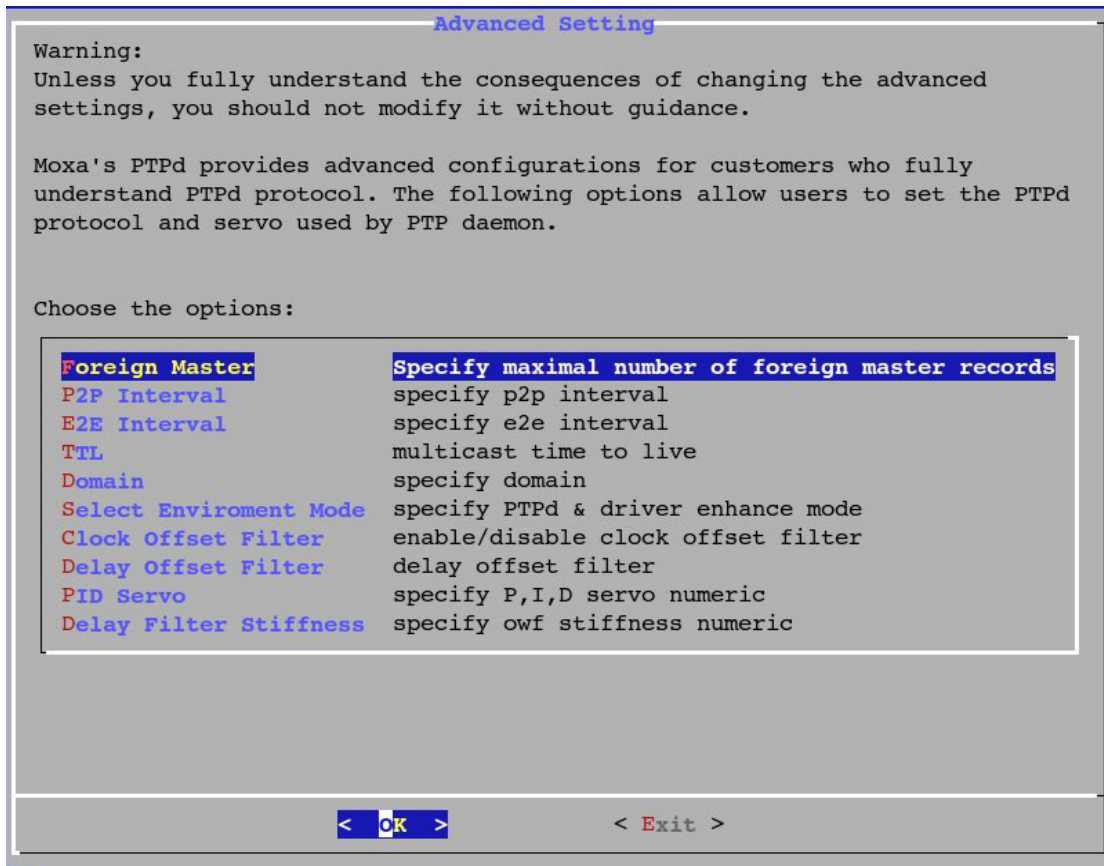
Advanced Setting

Warning:
Unless you fully understand the consequences of changing the advanced settings, you should not modify it without guidance.

Moxa's PTPd provides advanced configurations for customers who fully understand PTPd protocol. The following options allow users to set the PTPd protocol and servo used by PTP daemon.

Choose the options:

| | |
|---|---|
| Foreign Master | Specify maximal number of foreign master records |
| P2P Interval | specify p2p interval |
| E2E Interval | specify e2e interval |
| TTL | multicast time to live |
| Domain | specify domain |
| Select Enviroment Mode | specify PTPd & driver enhance mode |
| Clock Offset Filter | enable/disable clock offset filter |
| Delay Offset Filter | delay offset filter |
| PID Servo | specify P,I,D servo numeric |
| Delay Filter Stiffness | specify owf stiffness numeric |

< OK >    < Exit >